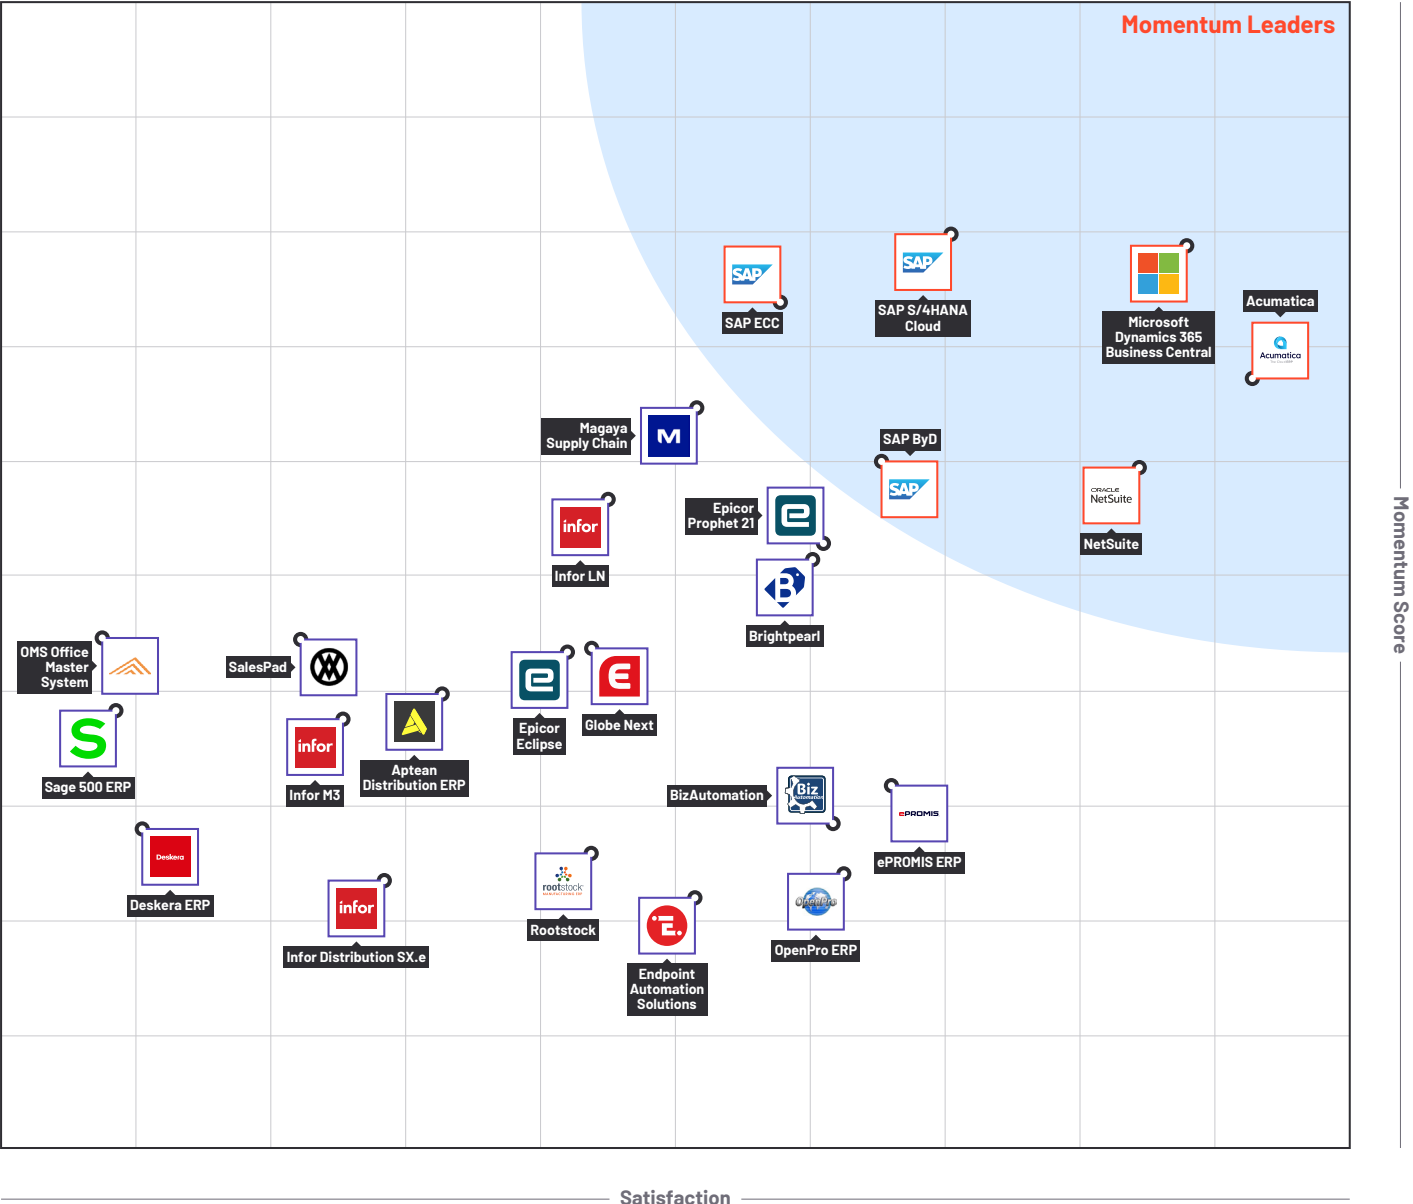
Momentum Leaders

SAP
SAP ECC

SAP
SAP S/4HANA Cloud

Microsoft Dynamics 365 Business Central

Acumatica
Acumatica

Magaya Supply Chain
M

SAP ByD
SAP

infor
Infor LN

Epicor Prophet 21

ORACLE NetSuite
NetSuite

Brightpearl

OMS Office Master System

SalesPad

Epicor Eclipse

Globe Next

Aptean Distribution ERP

infor
Infor M3

Sage 500 ERP

BizAutomation
Biz

ePROMIS
ePROMIS ERP

Deskera
Deskera ERP

infor
Infor Distribution SX.e

rootstock
Rootstock

Endpoint Automation Solutions

OpenPro
OpenPro ERP

Momentum Score

Satisfaction